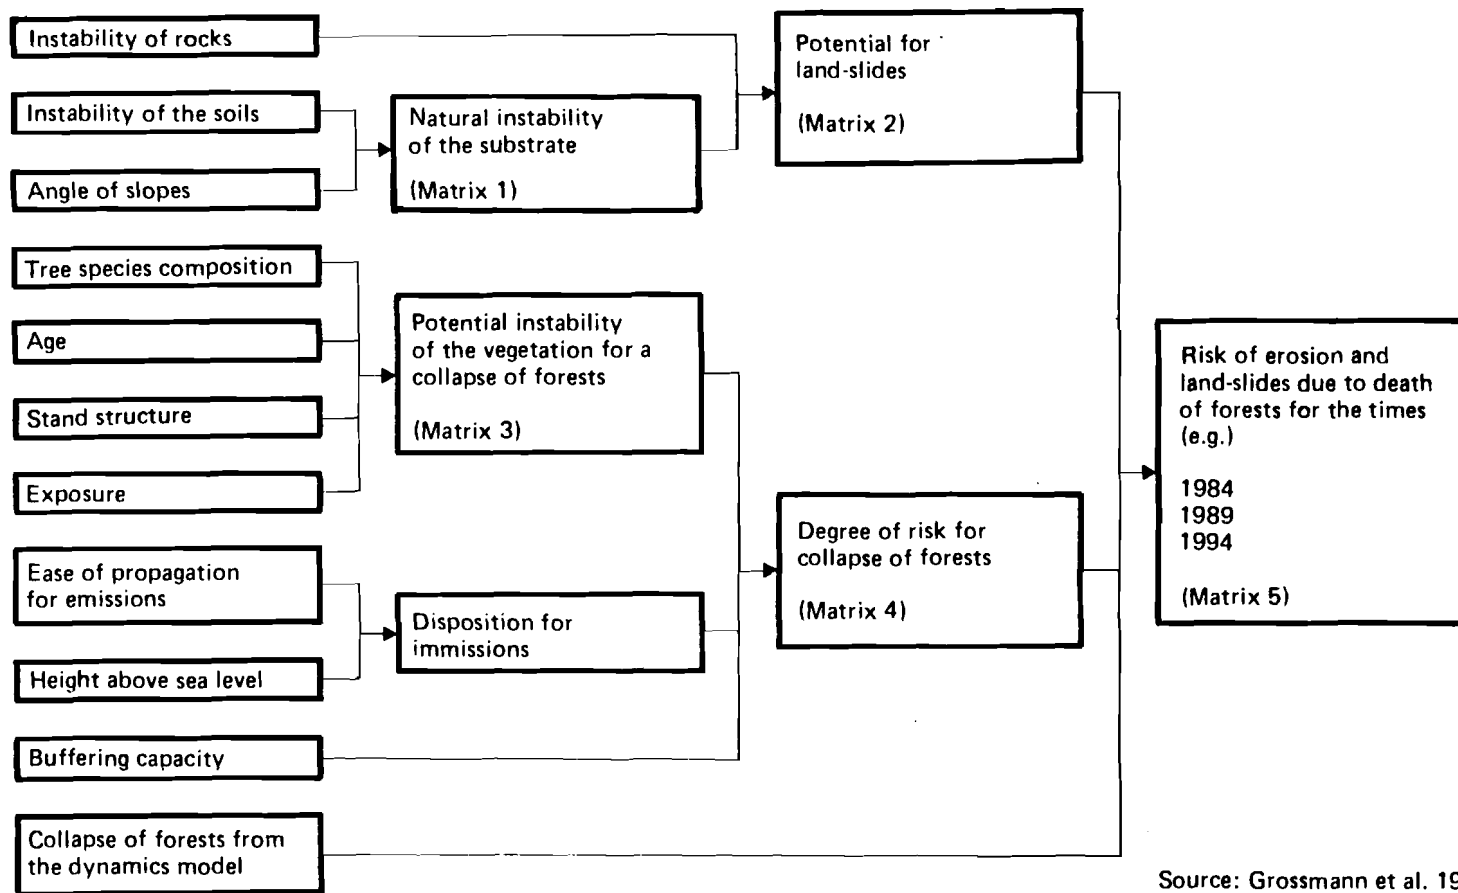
Instability of rocks

Instability of the soils

Angle of slopes

Natural instability of the substrate

(Matrix 1)

Potential for land-slides

(Matrix 2)

Tree species composition

Age

Stand structure

Exposure

Potential instability of the vegetation for a collapse of forests

(Matrix 3)

Ease of propagation for emissions

Height above sea level

Disposition for immissions

Buffering capacity

Degree of risk for collapse of forests

(Matrix 4)

Risk of erosion and land-slides due to death of forests for the times (e.g.)

1984
1989
1994

(Matrix 5)

Collapse of forests from the dynamics model

Source: Grossmann et al. 19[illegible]